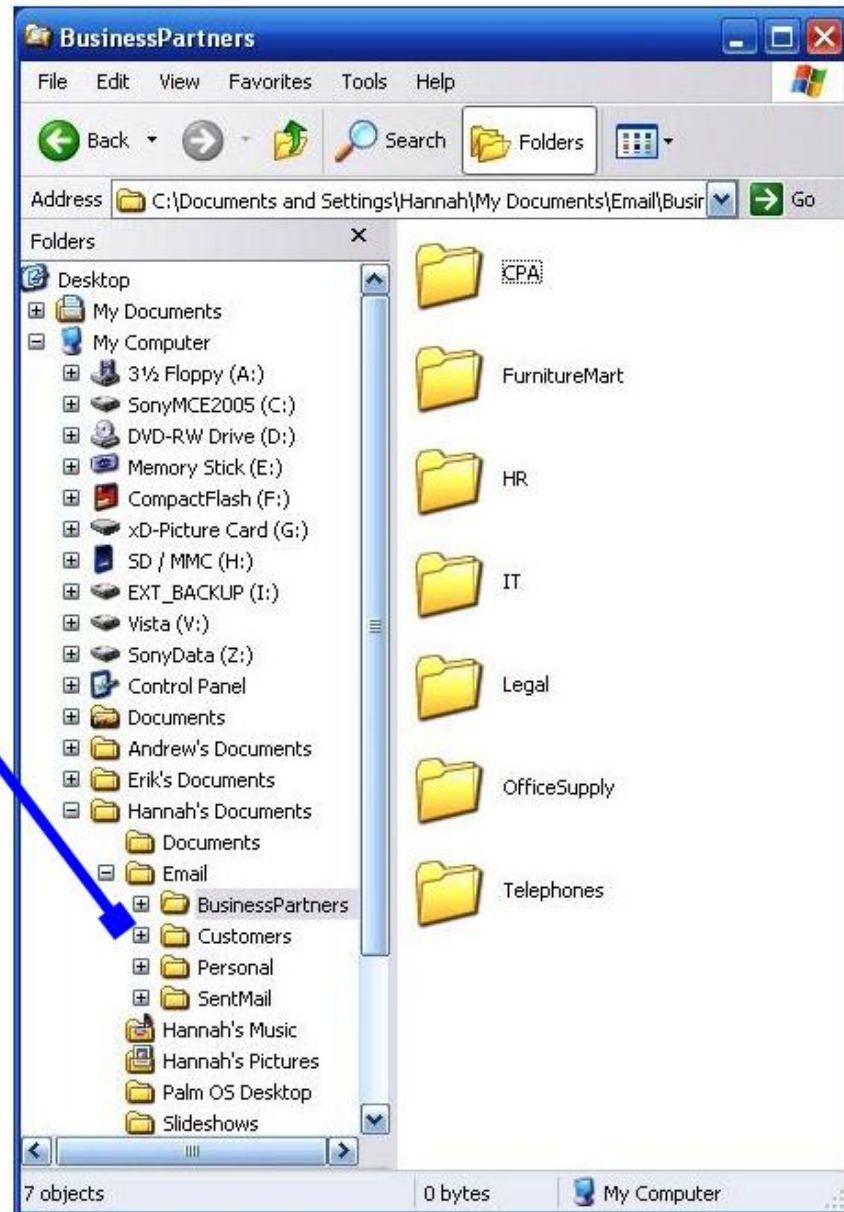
BusinessPartners

File Edit View Favorites Tools Help

Back Search Folders

Address C:\Documents and Settings\Hannah\My Documents\Email\Busir Go

Folders ×

Desktop
My Documents
My Computer
3½ Floppy (A:)
SonyMCE2005 (C:)
DVD-RW Drive (D:)
Memory Stick (E:)
CompactFlash (F:)
xD-Picture Card (G:)
SD / MMC (H:)
EXT_BACKUP (I:)
Vista (V:)
SonyData (Z:)
Control Panel
Documents
Andrew's Documents
Erik's Documents
Hannah's Documents
Documents
Email
BusinessPartners
Customers
Personal
SentMail
Hannah's Music
Hannah's Pictures
Palm OS Desktop
Slideshows

CPA
FurnitureMart
HR
IT
Legal
OfficeSupply
Telephones

7 objects 0 bytes My Computer